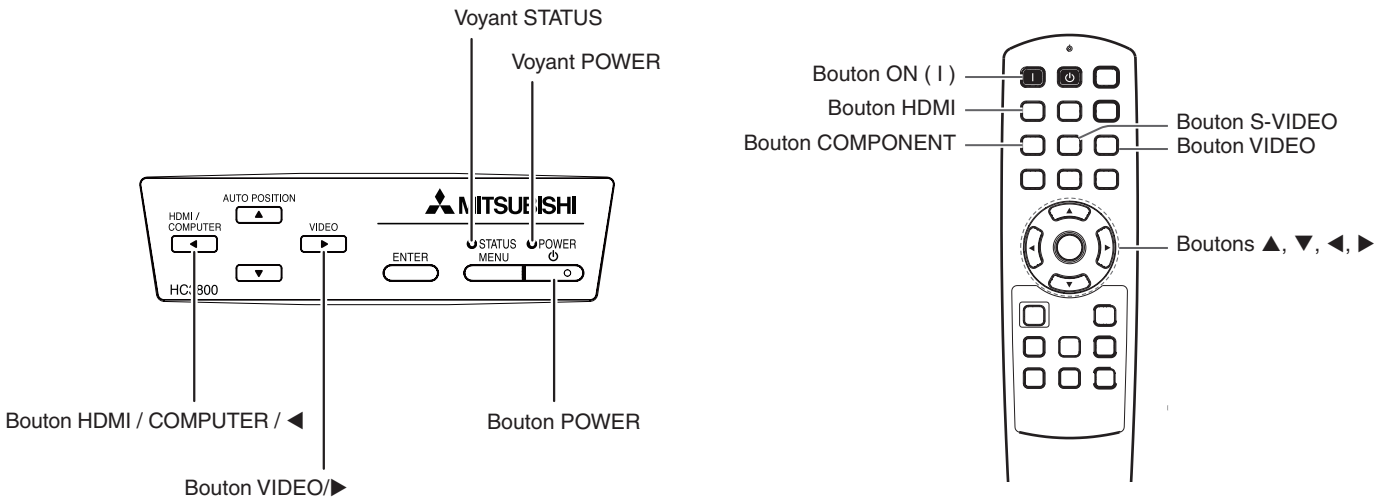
Voyant STATUS

Voyant POWER

AUTO POSITION

HDMI / COMPUTER

VIDEO

MITSUBISHI

STATUS

POWER

ENTER

MENU

HC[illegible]800

Bouton HDMI / COMPUTER / ◀

Bouton POWER

Bouton VIDEO/▶

Bouton ON ( I )

Bouton HDMI

Bouton COMPONENT

Bouton S-VIDEO

Bouton VIDEO

Boutons ▲, ▼, ◀, ▶